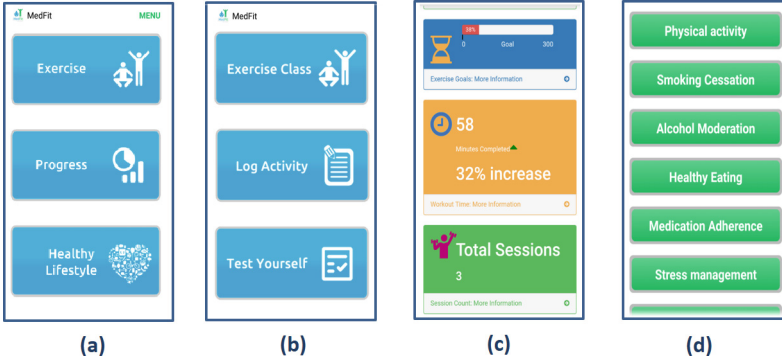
MedFit MENU

Exercise

Progress

Healthy Lifestyle

(a)

MedFit

Exercise Class

Log Activity

Test Yourself

(b)

38%

0 Goal 300

Exercise Goals: More Information

58

Minutes Completed

32% increase

Workout Time: More Information

Total Sessions

3

Session Count: More Information

(c)

Physical activity

Smoking Cessation

Alcohol Moderation

Healthy Eating

Medication Adherence

Stress management

(d)